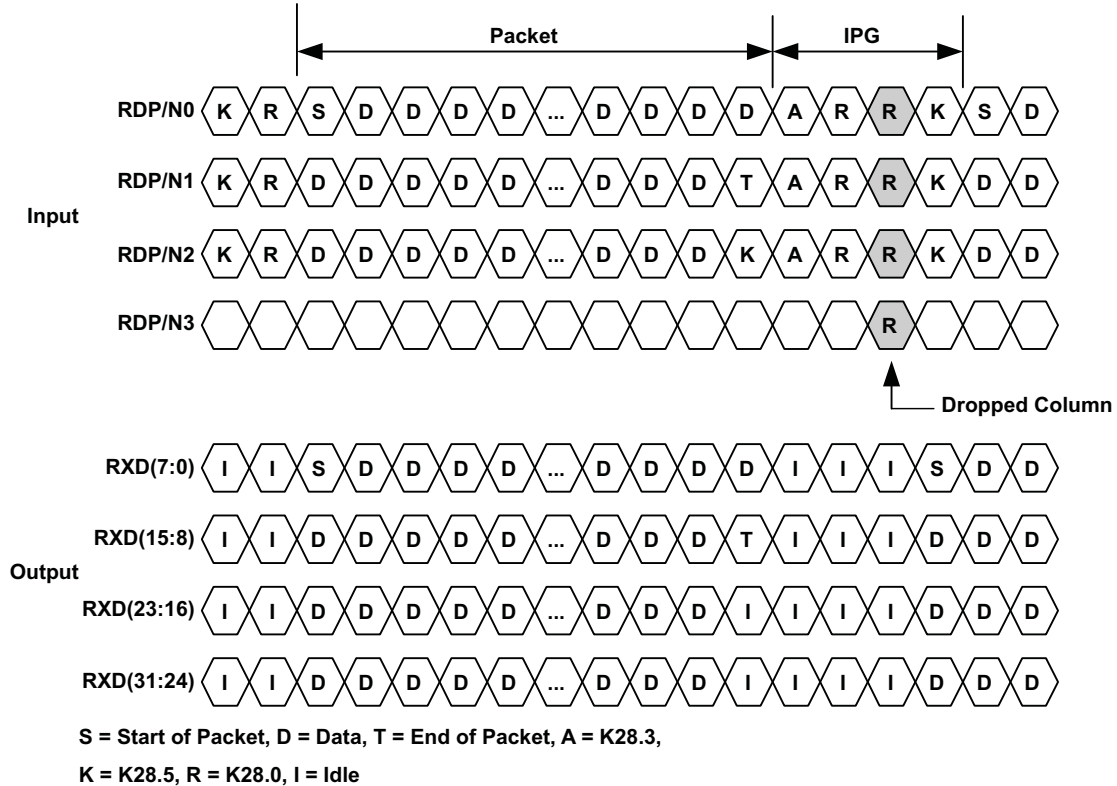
Packet

IPG

RDP/N0 K R S D D D D ... D D D D A R R K S D

RDP/N1 K R D D D D D ... D D D T A R R K D D

Input

RDP/N2 K R D D D D D ... D D D K A R R K D D

RDP/N3 R

Dropped Column

RXD(7:0) I I S D D D D ... D D D D I I I S D D

RXD(15:8) I I D D D D D ... D D D T I I I D D D

Output

RXD(23:16) I I D D D D D ... D D D I I I I D D D

RXD(31:24) I I D D D D D ... D D D I I I I D D D

S = Start of Packet, D = Data, T = End of Packet, A = K28.3,

K = K28.5, R = K28.0, I = Idle